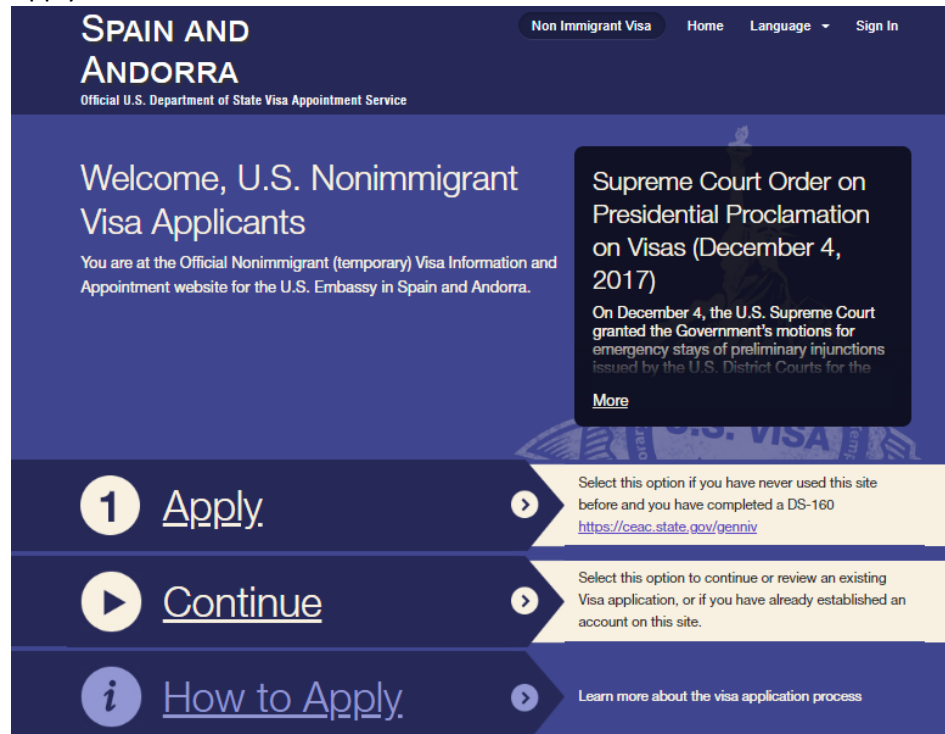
SPAIN AND ANDORRA
Official U.S. Department of State Visa Appointment Service

Non Immigrant Visa Home Language Sign In

Welcome, U.S. Nonimmigrant Visa Applicants

You are at the Official Nonimmigrant (temporary) Visa Information and Appointment website for the U.S. Embassy in Spain and Andorra.

Supreme Court Order on Presidential Proclamation on Visas (December 4, 2017)

On December 4, the U.S. Supreme Court granted the Government's motions for emergency stays of preliminary injunctions issued by the U.S. District Courts for the

More

1 Apply

Select this option if you have never used this site before and you have completed a DS-160 https://ceac.state.gov/genniv

Continue

Select this option to continue or review an existing Visa application, or if you have already established an account on this site.

i How to Apply

Learn more about the visa application process